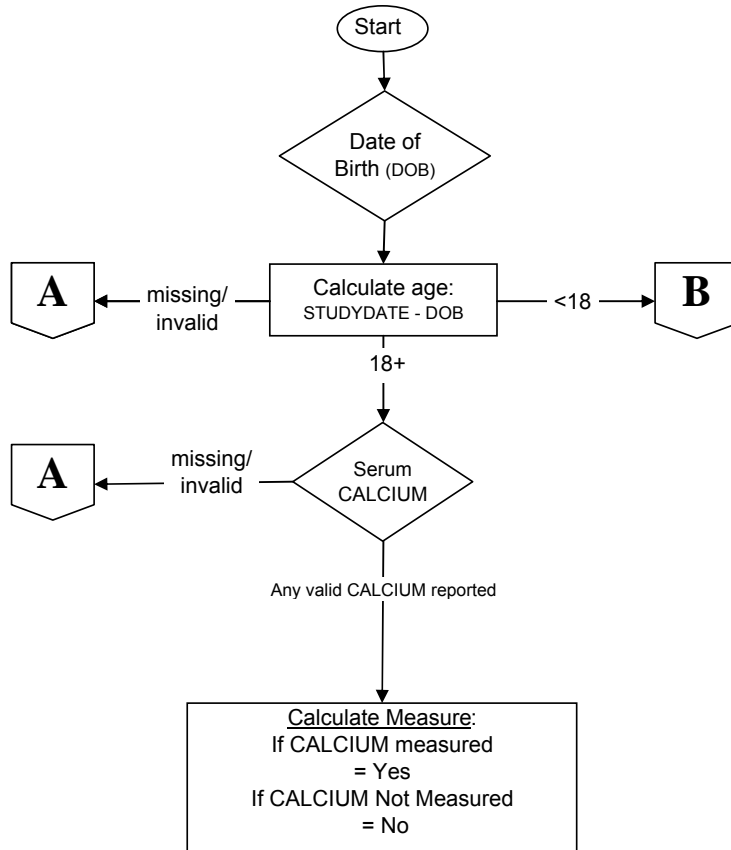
Start

Date of Birth (DOB)

A

missing/ invalid

Calculate age: STUDYDATE - DOB

<18

B

18+

A

missing/ invalid

Serum CALCIUM

Any valid CALCIUM reported

Calculate Measure:
If CALCIUM measured = Yes
If CALCIUM Not Measured = No